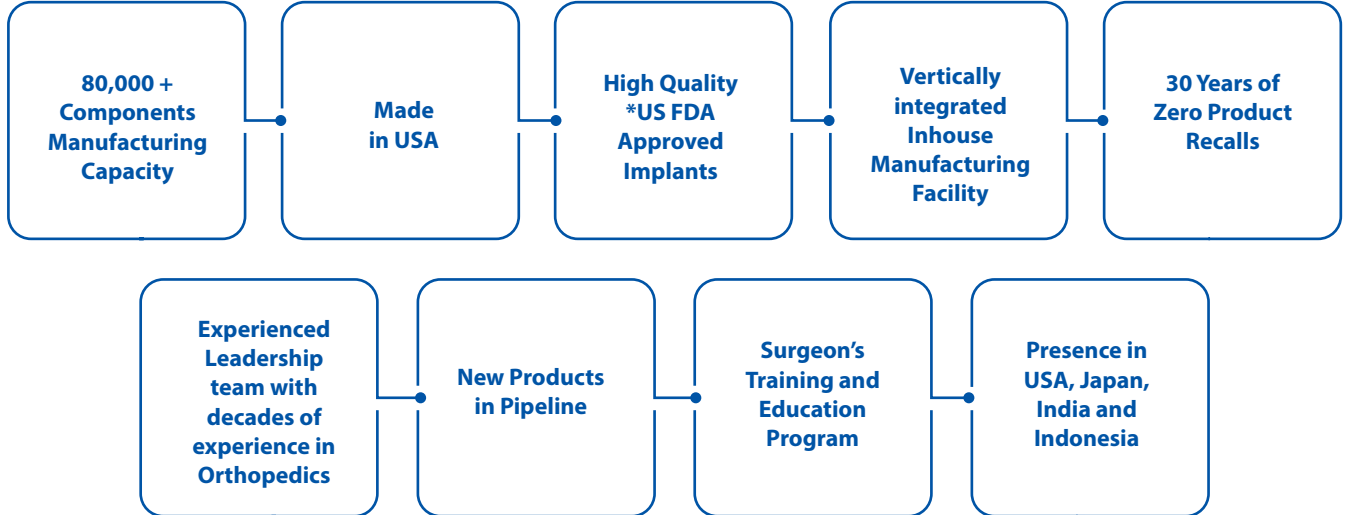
80,000 + Components Manufacturing Capacity

Made in USA

High Quality *US FDA Approved Implants

Vertically integrated Inhouse Manufacturing Facility

30 Years of Zero Product Recalls

Experienced Leadership team with decades of experience in Orthopedics

New Products in Pipeline

Surgeon's Training and Education Program

Presence in USA, Japan, India and Indonesia